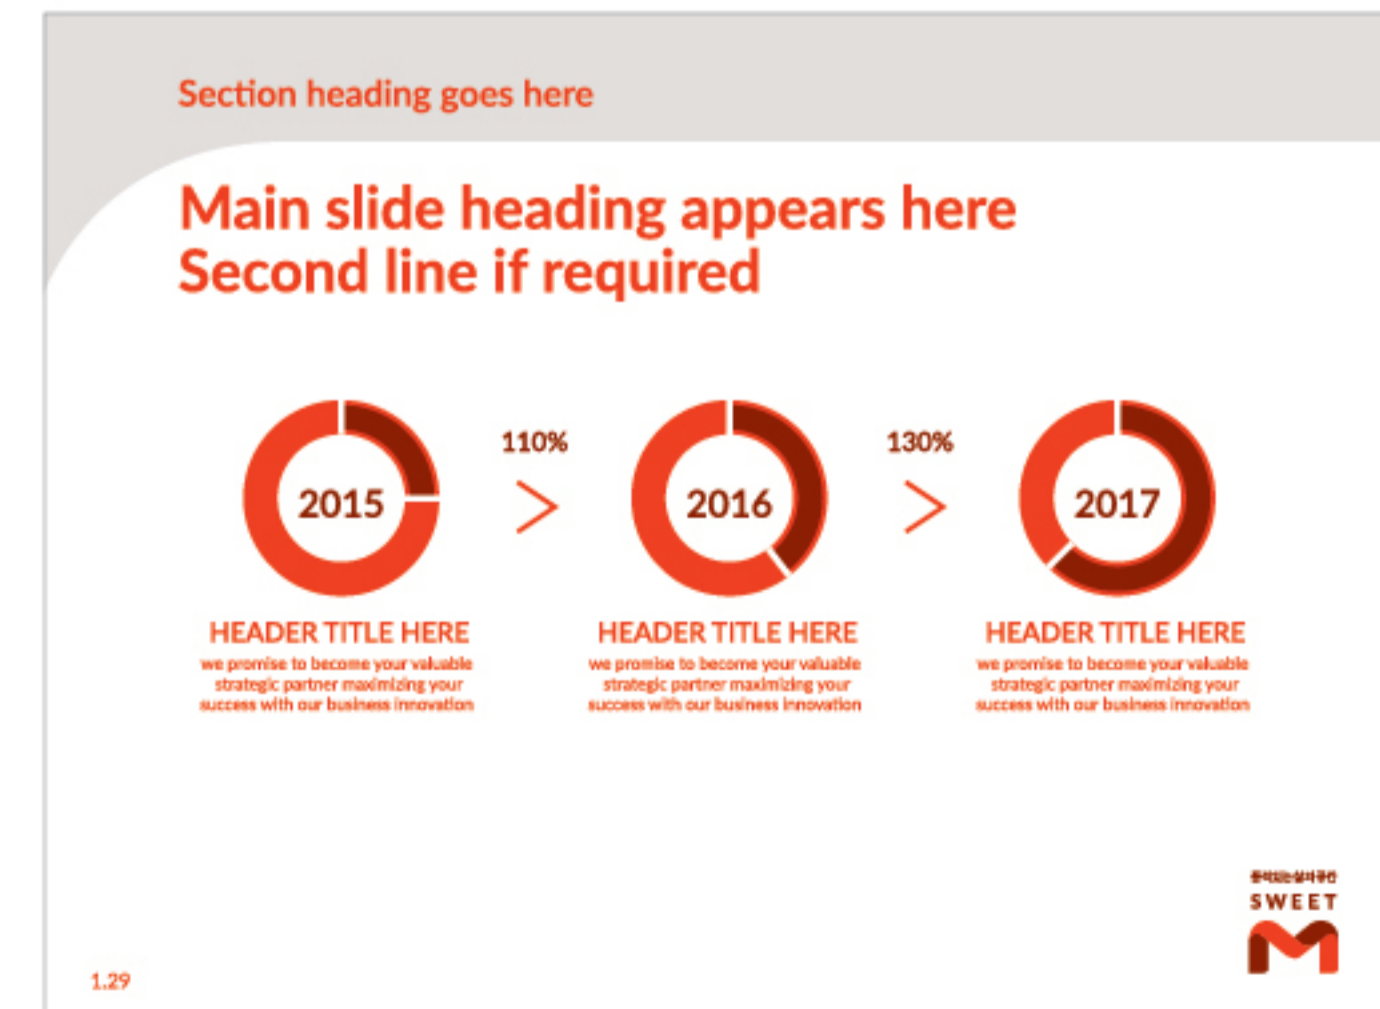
Section heading goes here

Main slide heading appears here
Second line if required

2015

110%

2016

130%

2017

HEADER TITLE HERE
we promise to become your valuable strategic partner maximizing your success with our business innovation

HEADER TITLE HERE
we promise to become your valuable strategic partner maximizing your success with our business innovation

HEADER TITLE HERE
we promise to become your valuable strategic partner maximizing your success with our business innovation

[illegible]
SWEET

1.29